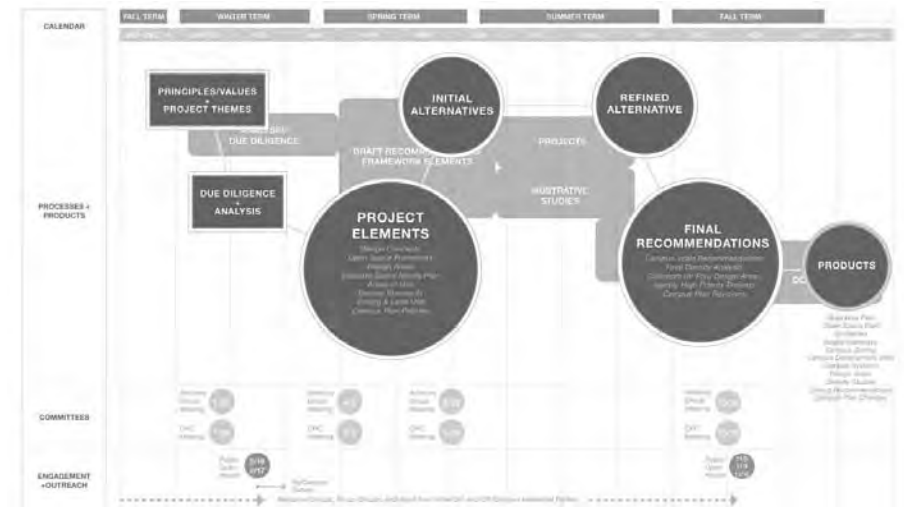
CALENDAR

FALL TERM

WINTER TERM

SPRING TERM

SUMMER TERM

FALL TERM

PRINCIPLES/VALUES + PROJECT THEMES

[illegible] DUE DILIGENCE

DUE DILIGENCE + ANALYSIS

INITIAL ALTERNATIVES

DRAFT RECOMM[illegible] FRAMEWORK ELEMENTS

PROJECTS

ILLUSTRATIVE STUDIES

REFINED ALTERNATIVE

PROCESSES + PRODUCTS

PROJECT ELEMENTS

Design Concepts
Open Space Framework
Design Areas
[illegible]
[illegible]
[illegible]
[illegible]
Campus Plan Policies

FINAL RECOMMENDATIONS

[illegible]
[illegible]
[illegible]
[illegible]
Campus Plan Revisions

DO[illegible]

PRODUCTS

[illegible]

COMMITTEES

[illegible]

ENGAGEMENT +OUTREACH

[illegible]